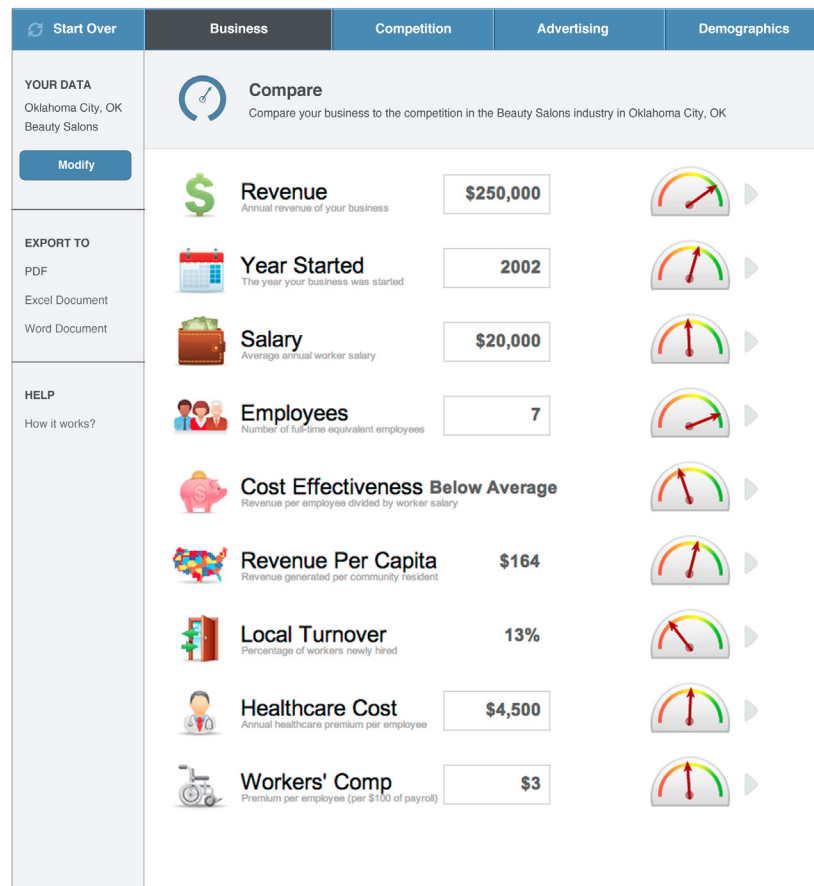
Start Over | Business | Competition | Advertising | Demographics

YOUR DATA
Oklahoma City, OK
Beauty Salons

Modify

EXPORT TO
PDF
Excel Document
Word Document

HELP
How it works?

Compare
Compare your business to the competition in the Beauty Salons industry in Oklahoma City, OK

Revenue
Annual revenue of your business
$250,000

Year Started
The year your business was started
2002

Salary
Average annual worker salary
$20,000

Employees
Number of full-time equivalent employees
7

Cost Effectiveness Below Average
Revenue per employee divided by worker salary

Revenue Per Capita
Revenue generated per community resident
$164

Local Turnover
Percentage of workers newly hired
13%

Healthcare Cost
Annual healthcare premium per employee
$4,500

Workers' Comp
Premium per employee (per $100 of payroll)
$3